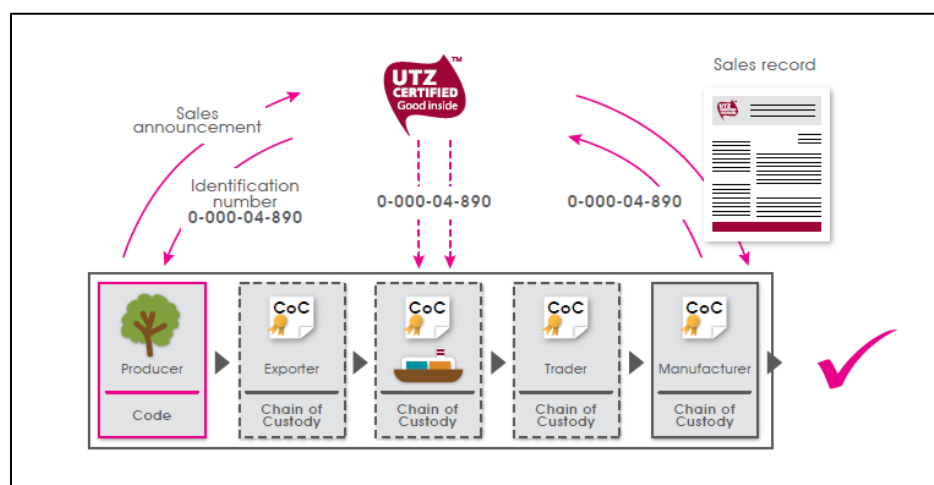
UTZ CERTIFIED Good inside ™

Sales announcement

Identification number
0-000-04-890

0-000-04-890

0-000-04-890

Sales record

Producer

Code

CoC

Exporter

Chain of Custody

CoC

Chain of Custody

CoC

Trader

Chain of Custody

CoC

Manufacturer

Chain of Custody